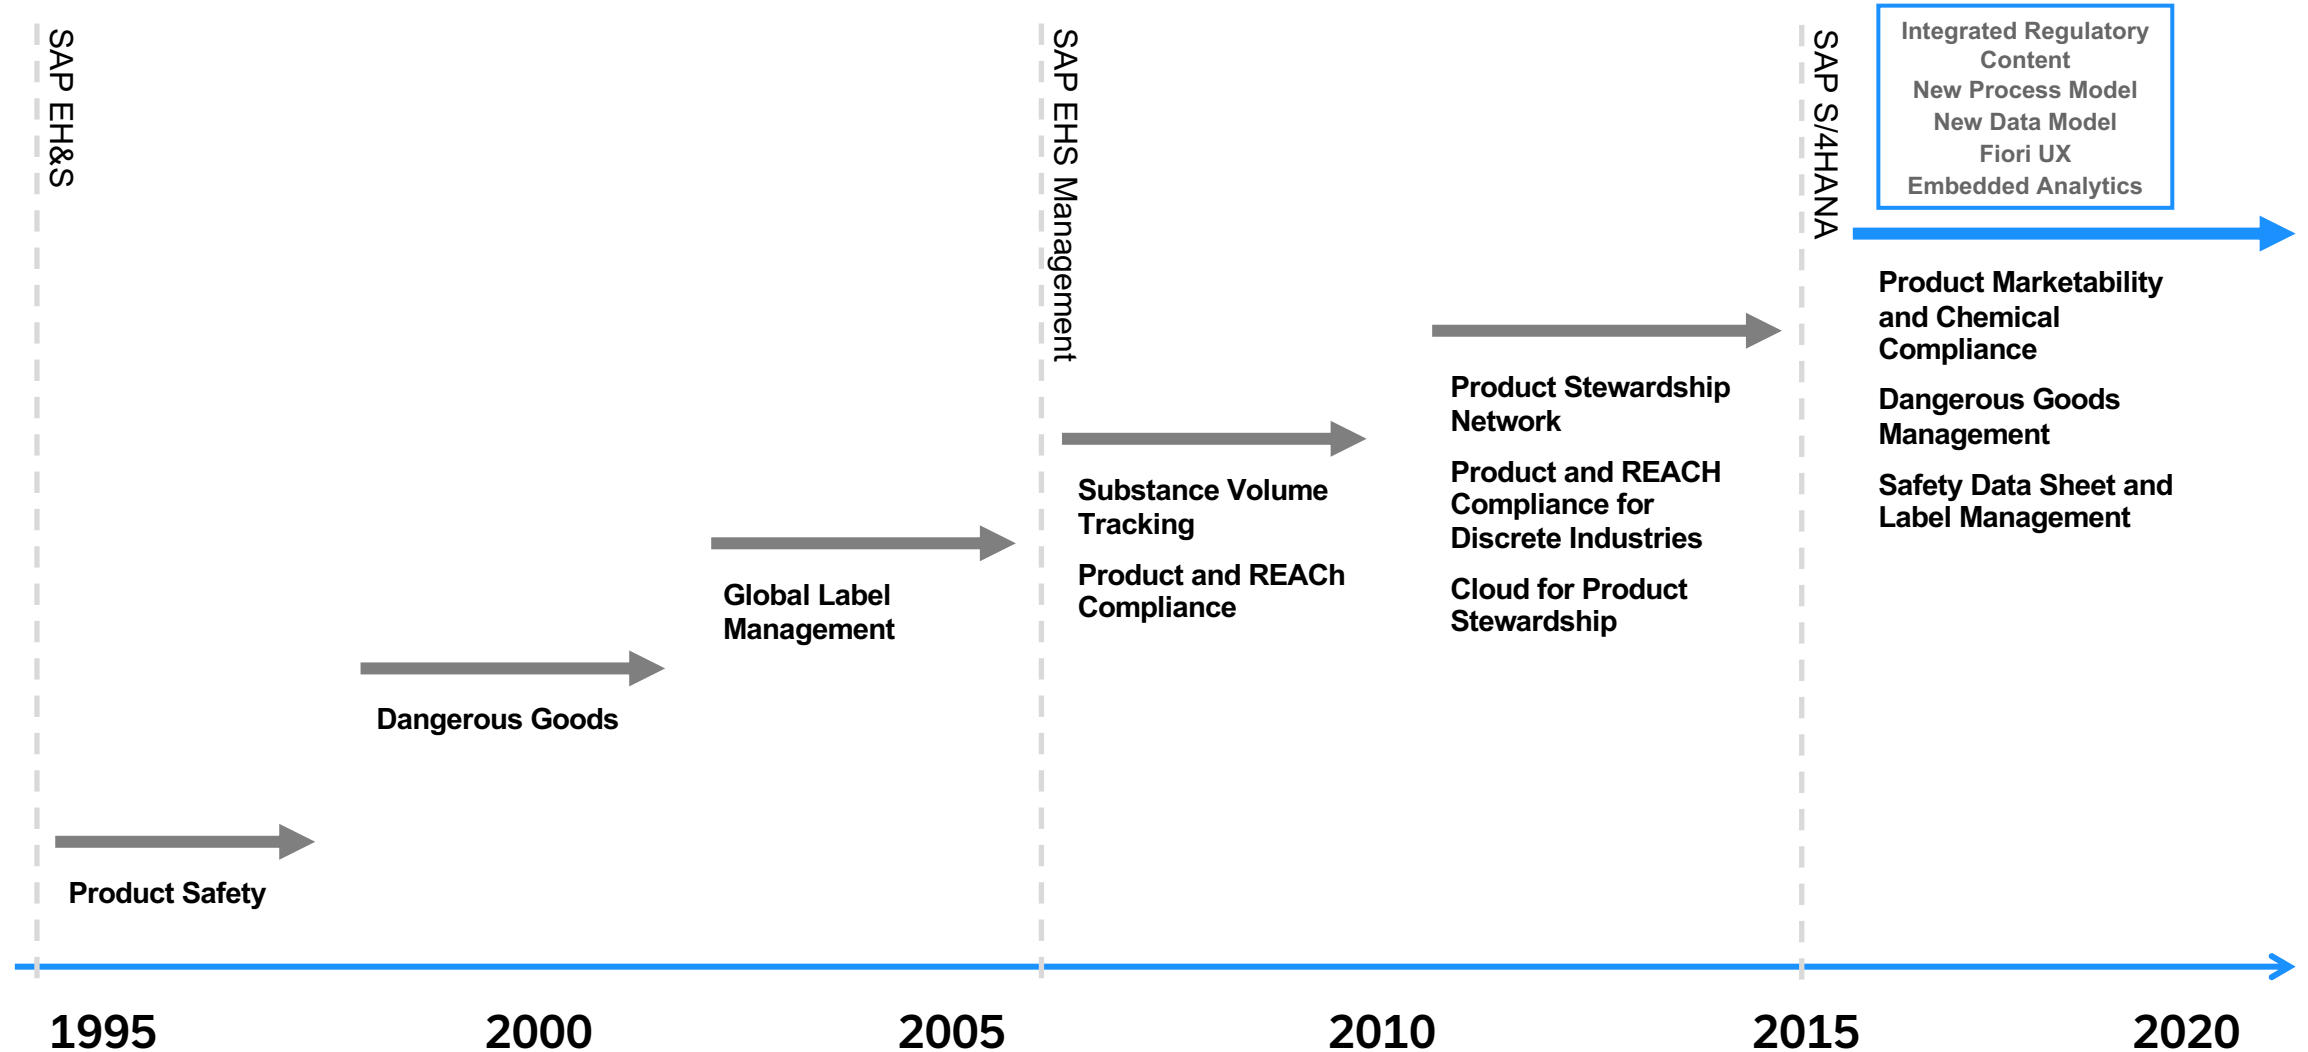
SAP EH&S

SAP EHS Management

SAP S/4HANA

Integrated Regulatory Content
New Process Model
New Data Model
Fiori UX
Embedded Analytics

Product Marketability and Chemical Compliance

Dangerous Goods Management

Safety Data Sheet and Label Management

Product Stewardship Network

Product and REACH Compliance for Discrete Industries

Cloud for Product Stewardship

Substance Volume Tracking

Product and REACh Compliance

Global Label Management

Dangerous Goods

Product Safety

1995

2000

2005

2010

2015

2020